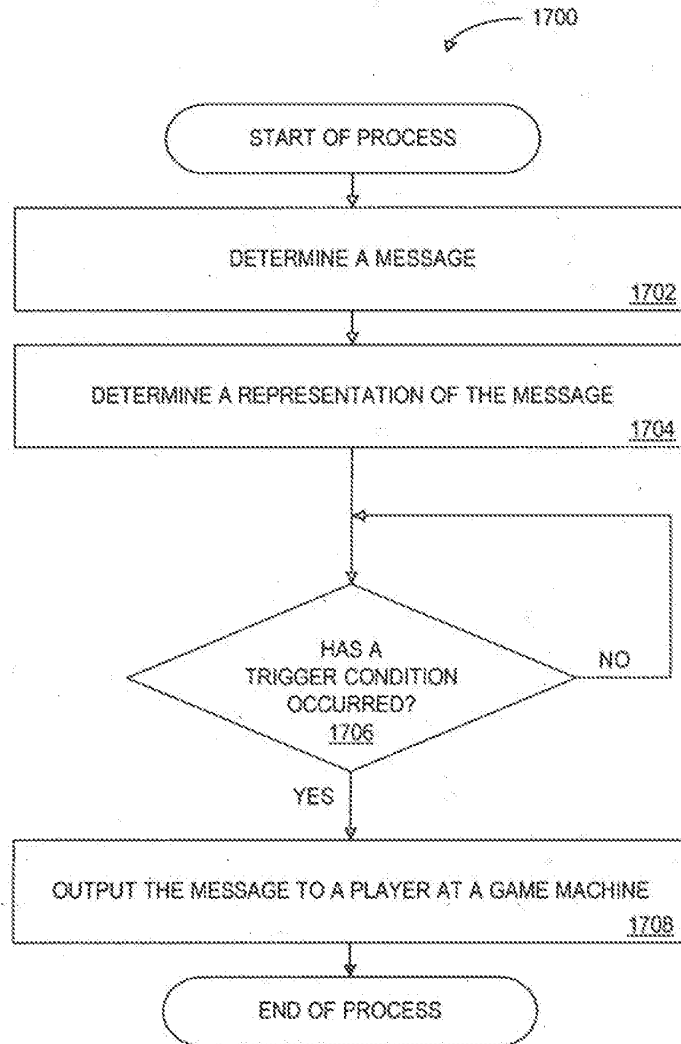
1700

START OF PROCESS

DETERMINE A MESSAGE

1702

DETERMINE A REPRESENTATION OF THE MESSAGE

1704

HAS A TRIGGER CONDITION OCCURRED?

1706

NO

YES

OUTPUT THE MESSAGE TO A PLAYER AT A GAME MACHINE

1708

END OF PROCESS